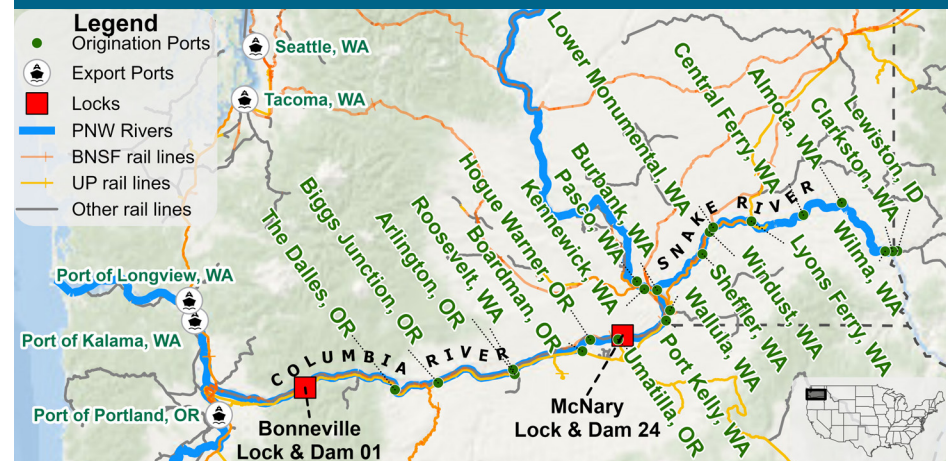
Legend
Origination Ports
Export Ports
Locks
PNW Rivers
BNSF rail lines
UP rail lines
Other rail lines

Seattle, WA
Tacoma, WA
Port of Longview, WA
Port of Kalama, WA
Port of Portland, OR

The Dalles, OR
Biggs Junction, OR
Arlington, OR
Roosevelt, WA
Boardman, OR
Hogue Warner, OR
Kennewick, WA
Pasco, WA
Burbank, WA
Lower Monumental, WA
Central Ferry, WA
Almota, WA
Clarkston, WA
Lewiston, ID
Wilma, WA
Lyons Ferry, WA
Windust, WA
Sheffler, WA
Wallula, WA
Port Kelly, WA
Umatilla, OR

SNAKE RIVER
COLUMBIA RIVER

Bonneville Lock & Dam 01
McNary Lock & Dam 24